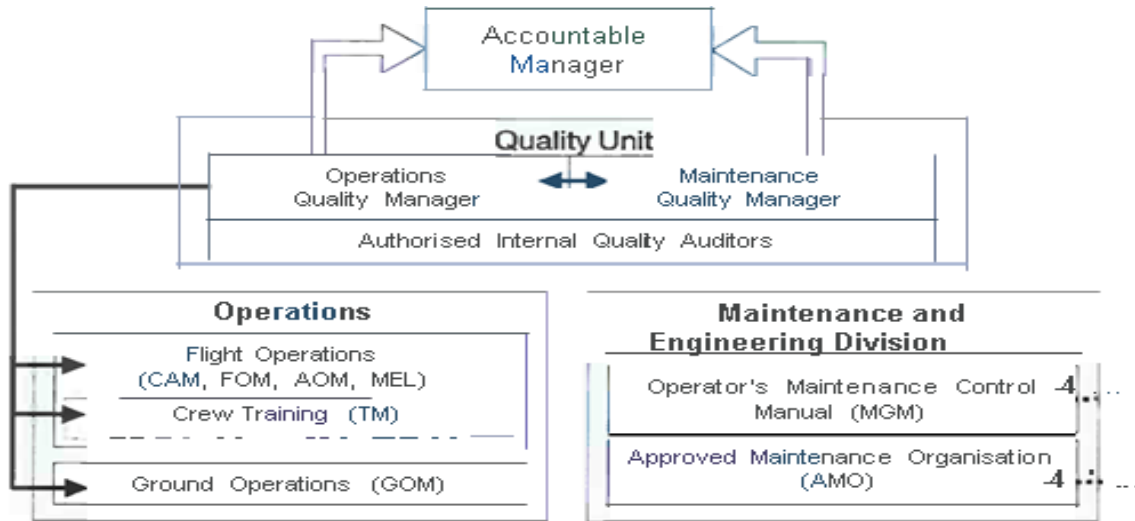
Accountable Manager

Quality Unit

Operations Quality Manager

Maintenance Quality Manager

Authorised Internal Quality Auditors

Operations

Flight Operations (CAM, FOM, AOM, MEL)

Crew Training (TM)

Ground Operations (GOM)

Maintenance and Engineering Division

Operator's Maintenance Control Manual (MGM)

Approved Maintenance Organisation (AMO)